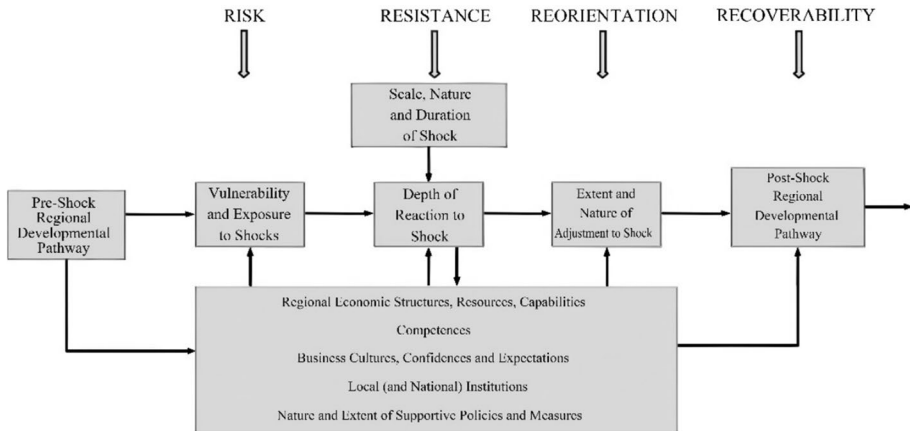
RISK

RESISTANCE

REORIENTATION

RECOVERABILITY

Scale, Nature and Duration of Shock

Pre-Shock Regional Developmental Pathway

Vulnerability and Exposure to Shocks

Depth of Reaction to Shock

Extent and Nature of Adjustment to Shock

Post-Shock Regional Developmental Pathway

Regional Economic Structures, Resources, Capabilities

Competences

Business Cultures, Confidences and Expectations

Local (and National) Institutions

Nature and Extent of Supportive Policies and Measures